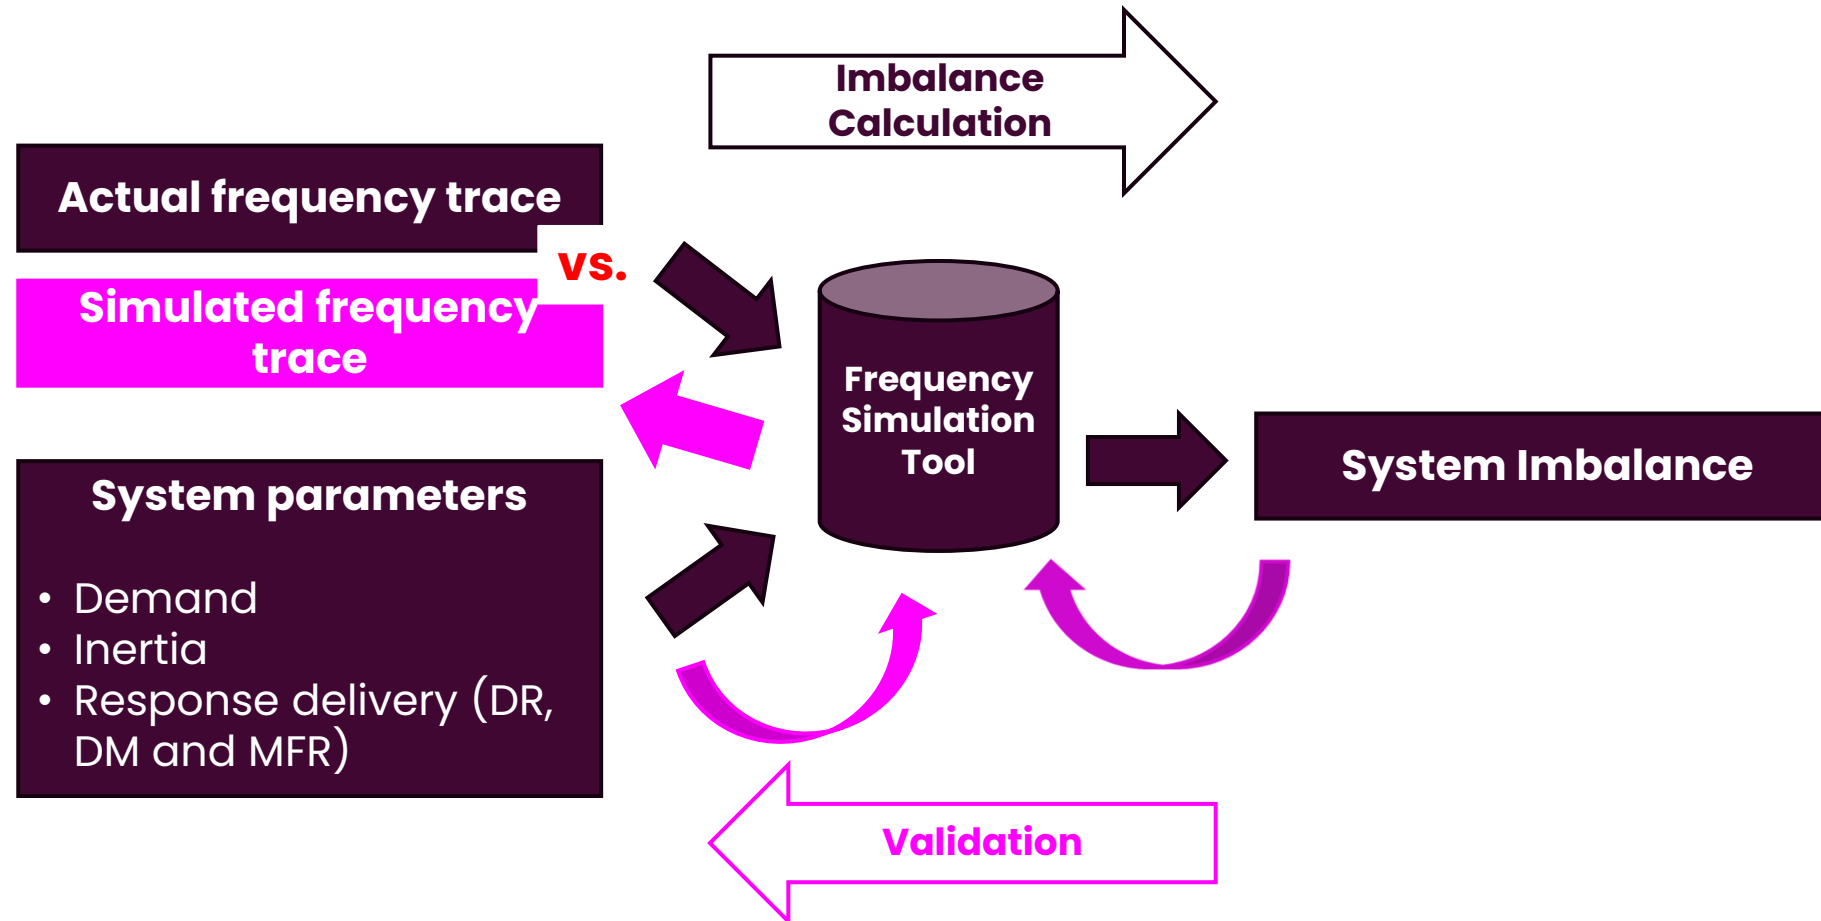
Imbalance Calculation

Actual frequency trace

vs.

Simulated frequency trace

Frequency Simulation Tool

System Imbalance

System parameters

- Demand
- Inertia
- Response delivery (DR, DM and MFR)

Validation